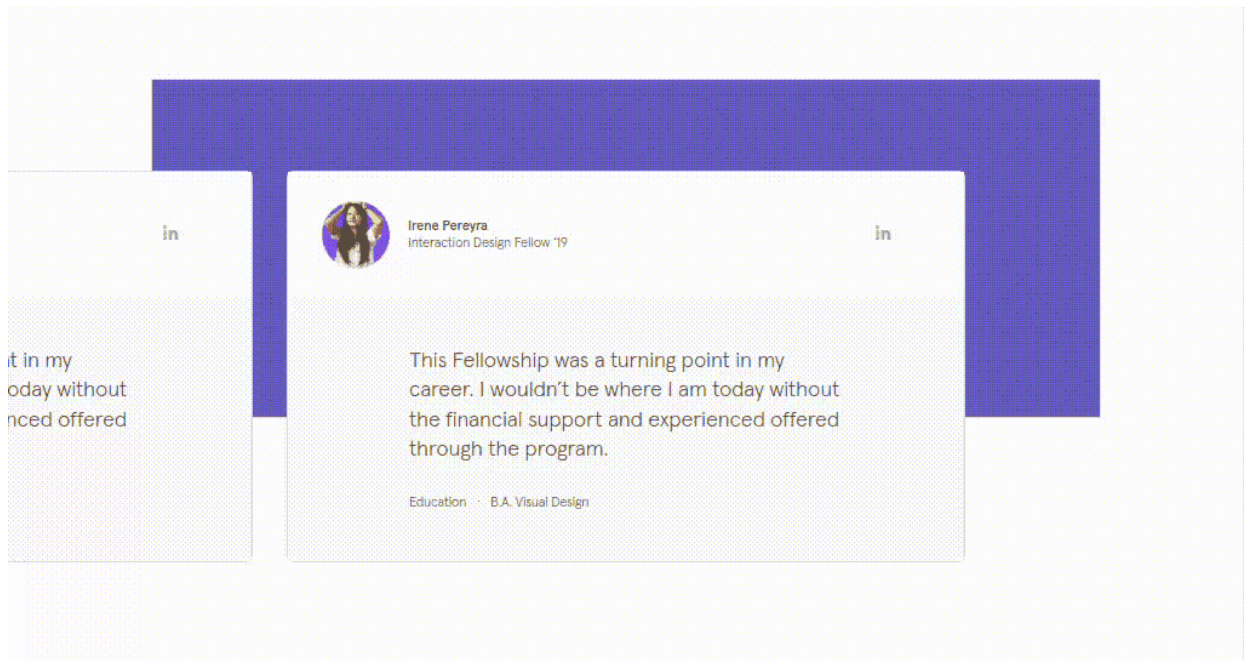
in

t in my
oday without
nced offered

Irene Pereyra
Interaction Design Fellow '19

in

This Fellowship was a turning point in my career. I wouldn't be where I am today without the financial support and experienced offered through the program.

Education · B.A. Visual Design